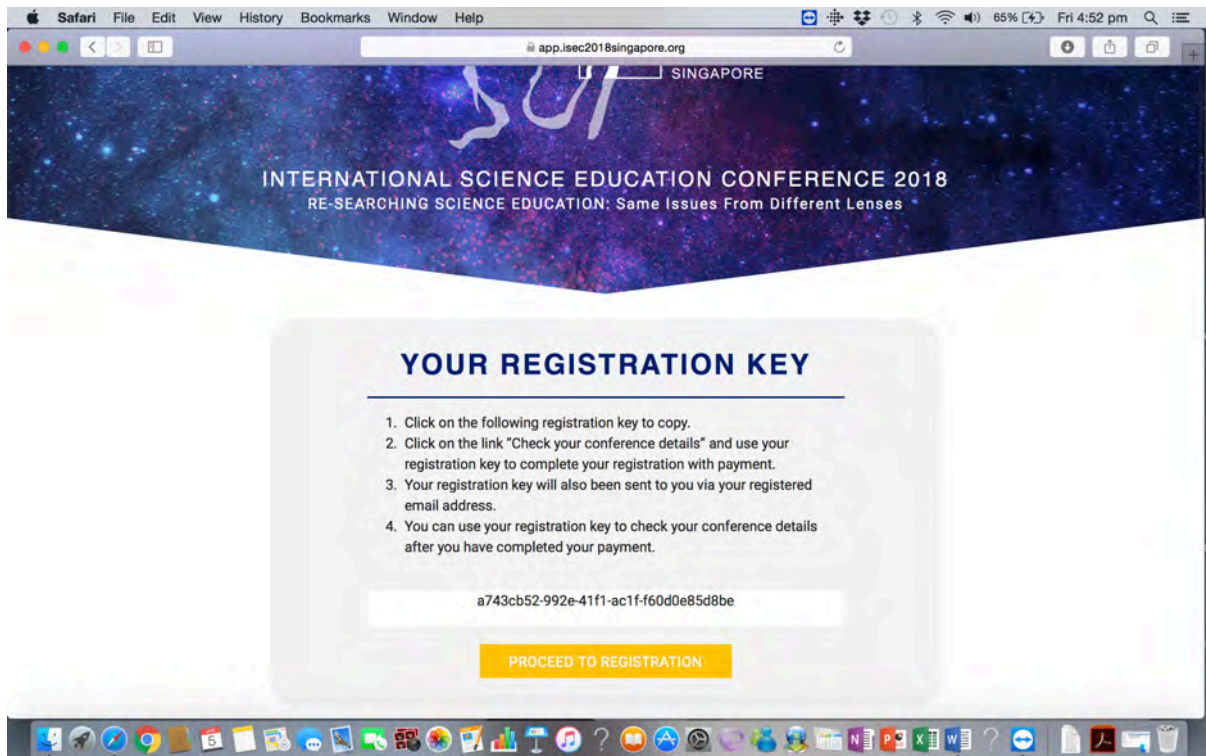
Safari File Edit View History Bookmarks Window Help

65% Fri 4:52 pm

app.isec2018singapore.org

SINGAPORE

INTERNATIONAL SCIENCE EDUCATION CONFERENCE 2018

RE-SEARCHING SCIENCE EDUCATION: Same Issues From Different Lenses

YOUR REGISTRATION KEY

1. Click on the following registration key to copy.
2. Click on the link "Check your conference details" and use your registration key to complete your registration with payment.
3. Your registration key will also been sent to you via your registered email address.
4. You can use your registration key to check your conference details after you have completed your payment.

a743cb52-992e-41f1-ac1f-f60d0e85d8be

PROCEED TO REGISTRATION